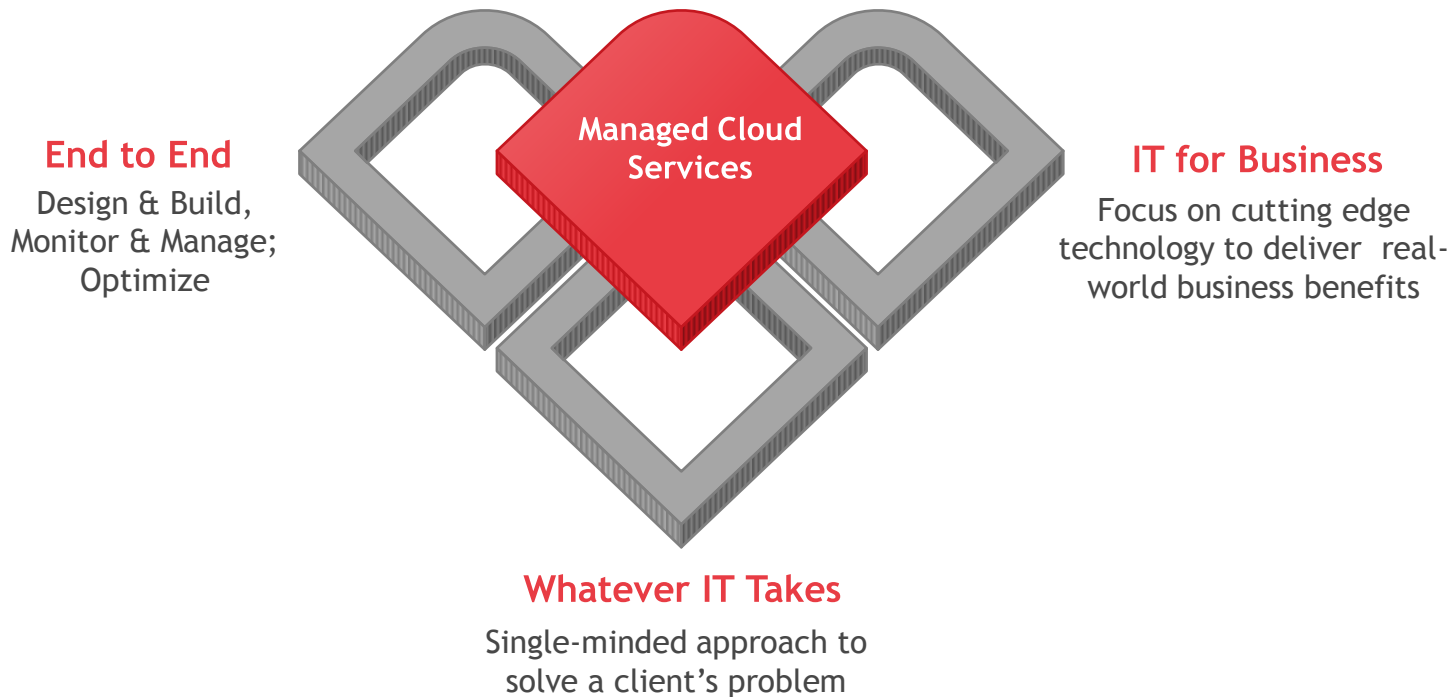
Managed Cloud Services

End to End

Design & Build, Monitor & Manage; Optimize

IT for Business

Focus on cutting edge technology to deliver real-world business benefits

Whatever IT Takes

Single-minded approach to solve a client's problem